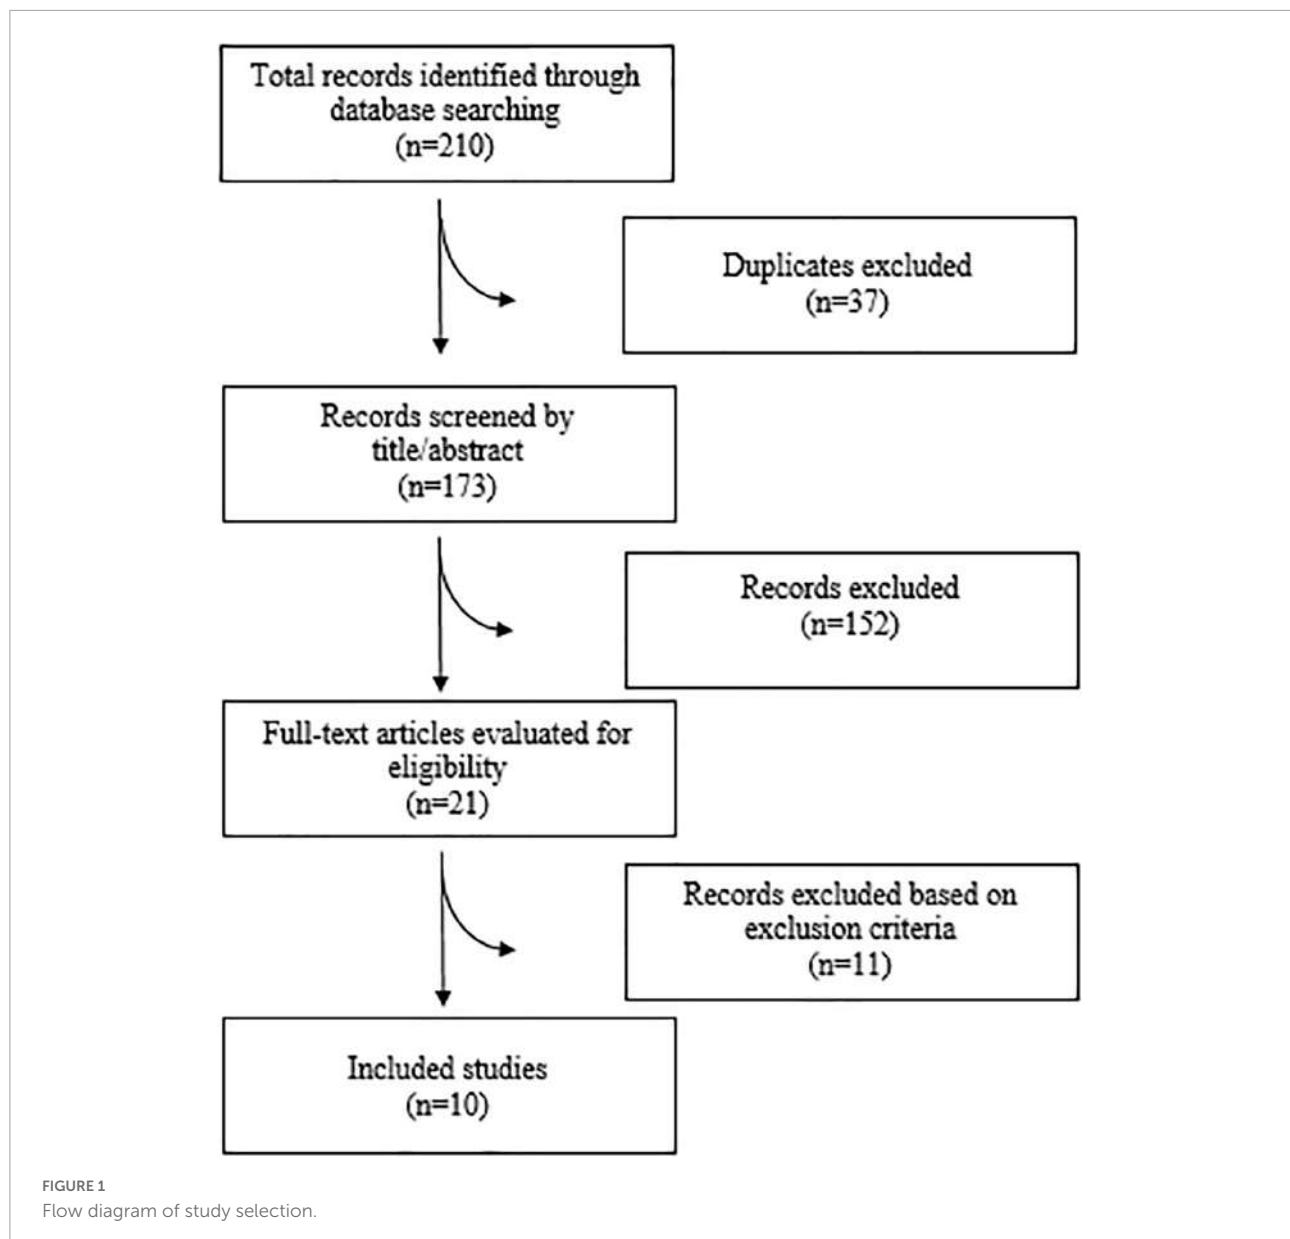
Total records identified through database searching
(n=210)

Duplicates excluded
(n=37)

Records screened by title/abstract
(n=173)

Records excluded
(n=152)

Full-text articles evaluated for eligibility
(n=21)

Records excluded based on exclusion criteria
(n=11)

Included studies
(n=10)

FIGURE 1
Flow diagram of study selection.